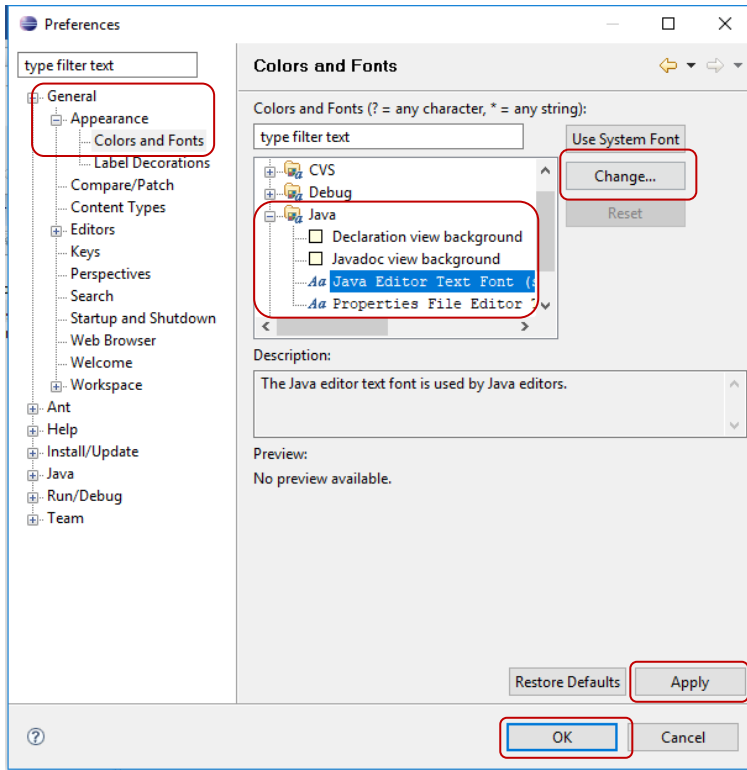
Preferences

type filter text

General
Appearance
Colors and Fonts
Label Decorations
Compare/Patch
Content Types
Editors
Keys
Perspectives
Search
Startup and Shutdown
Web Browser
Welcome
Workspace
Ant
Help
Install/Update
Java
Run/Debug
Team

Colors and Fonts

Colors and Fonts (? = any character, * = any string):

type filter text

CVS
Debug
Java
Declaration view background
Javadoc view background
Aa Java Editor Text Font (
Aa Properties File Editor

Use System Font
Change...
Reset

Description:

The Java editor text font is used by Java editors.

Preview:

No preview available.

Restore Defaults
Apply

OK
Cancel